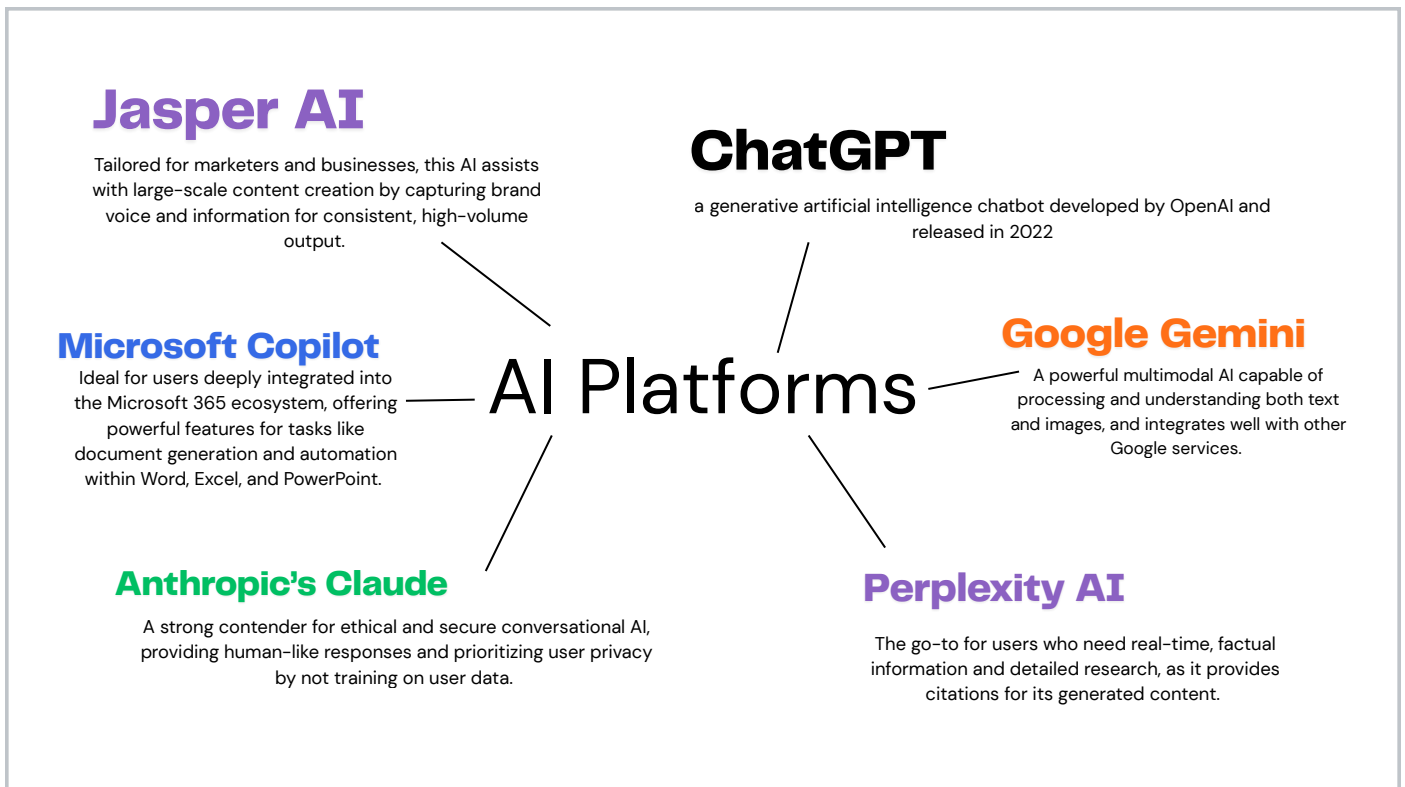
Jasper AI

Tailored for marketers and businesses, this AI assists with large-scale content creation by capturing brand voice and information for consistent, high-volume output.

ChatGPT

a generative artificial intelligence chatbot developed by OpenAI and released in 2022

Microsoft Copilot

Ideal for users deeply integrated into the Microsoft 365 ecosystem, offering powerful features for tasks like document generation and automation within Word, Excel, and PowerPoint.

AI Platforms

Google Gemini

A powerful multimodal AI capable of processing and understanding both text and images, and integrates well with other Google services.

Anthropic's Claude

A strong contender for ethical and secure conversational AI, providing human-like responses and prioritizing user privacy by not training on user data.

Perplexity AI

The go-to for users who need real-time, factual information and detailed research, as it provides citations for its generated content.